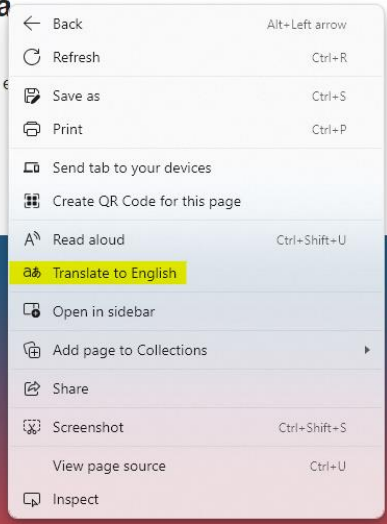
Back Alt+Left arrow
Refresh Ctrl+R
Save as Ctrl+S
Print Ctrl+P
Send tab to your devices
Create QR Code for this page
Read aloud Ctrl+Shift+U
Translate to English
Open in sidebar
Add page to Collections
Share
Screenshot Ctrl+Shift+S
View page source Ctrl+U
Inspect